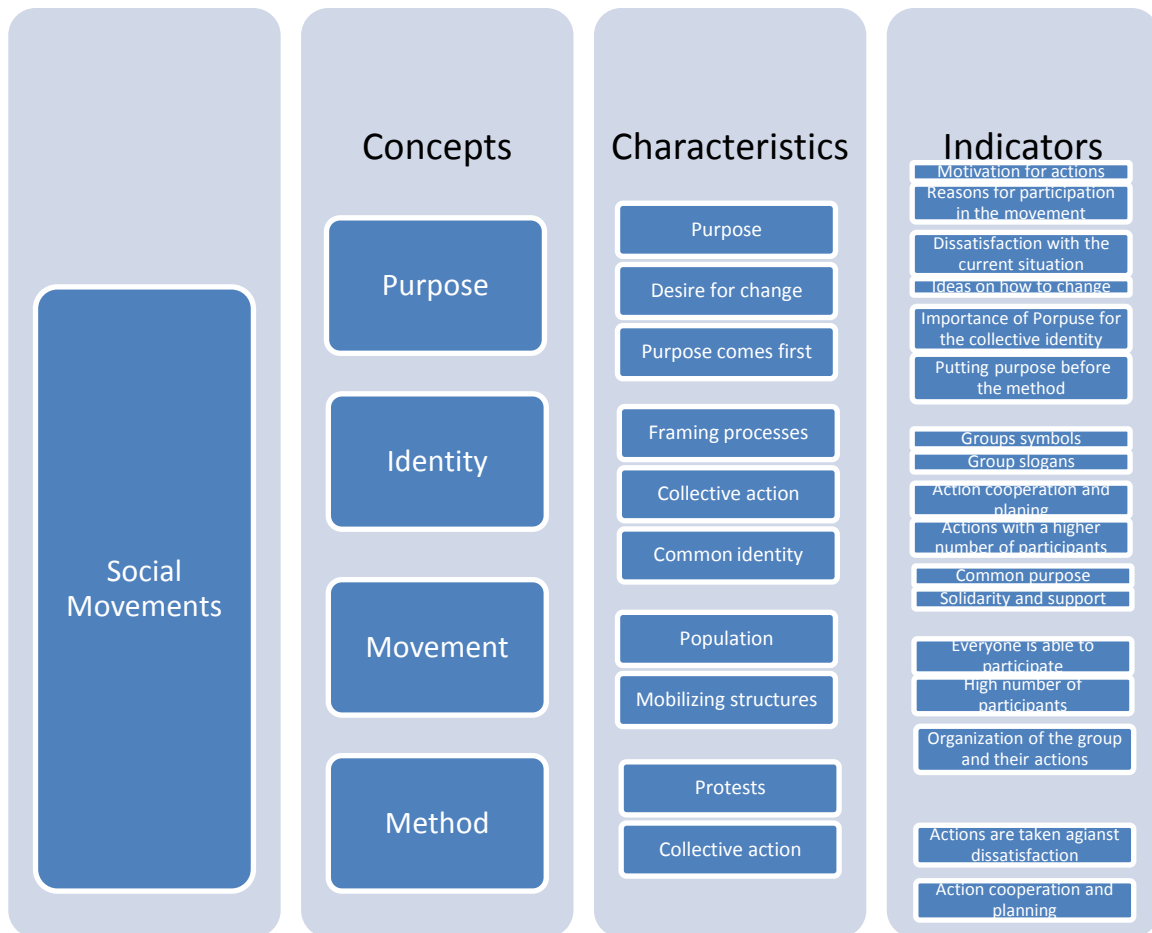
Social Movements

Concepts

Purpose

Identity

Movement

Method

Characteristics

Purpose

Desire for change

Purpose comes first

Framing processes

Collective action

Common identity

Population

Mobilizing structures

Protests

Collective action

Indicators

Motivation for actions

Reasons for participation in the movement

Dissatisfaction with the current situation

Ideas on how to change

Importance of Porpuse for the collective identity

Putting purpose before the method

Groups symbols

Group slogans

Action cooperation and planing

Actions with a higher number of participants

Common purpose

Solidarity and support

Everyone is able to participate

High number of participants

Organization of the group and their actions

Actions are taken agianst dissatisfaction

Action cooperation and planning